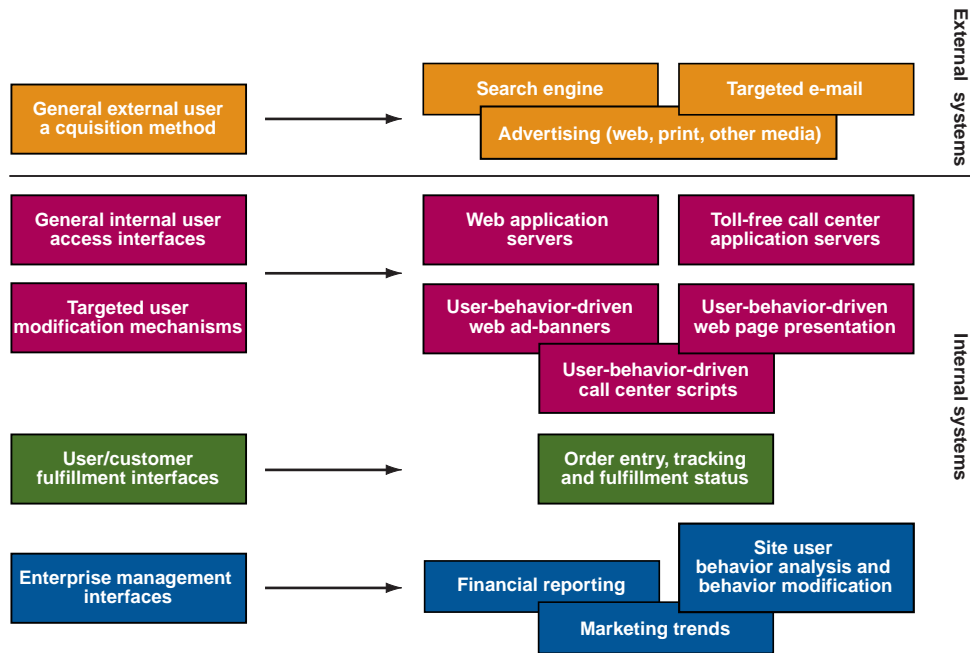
External systems

General external user a cquisition method

Search engine

Targeted e-mail

Advertising (web, print, other media)

Internal systems

General internal user access interfaces

Web application servers

Toll-free call center application servers

Targeted user modification mechanisms

User-behavior-driven web ad-banners

User-behavior-driven web page presentation

User-behavior-driven call center scripts

User/customer fulfillment interfaces

Order entry, tracking and fulfillment status

Enterprise management interfaces

Financial reporting

Site user behavior analysis and behavior modification

Marketing trends